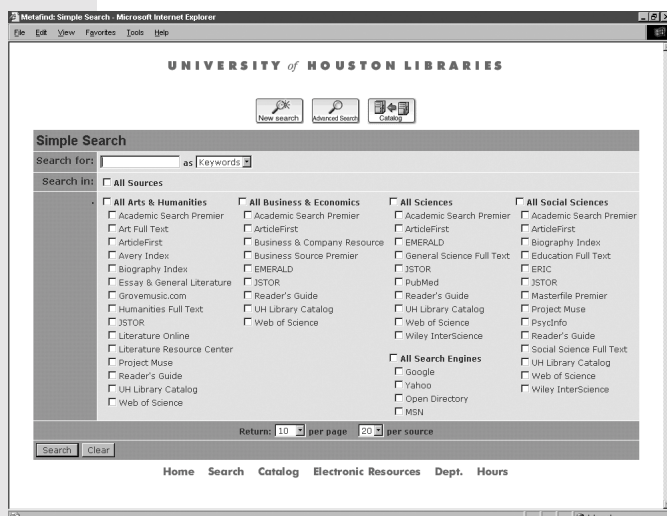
Metafind: Simple Search - Microsoft Internet Explorer

File Edit View Favorites Tools Help

UNIVERSITY of HOUSTON LIBRARIES

New search Advanced Search Catalog

Simple Search

Search for: as Keywords

Search in: All Sources

All Arts & Humanities
Academic Search Premier
Art Full Text
ArticleFirst
Avery Index
Biography Index
Essay & General Literature
Grovemusic.com
Humanities Full Text
JSTOR
Literature Online
Literature Resource Center
Project Muse
Reader's Guide
UH Library Catalog
Web of Science

All Business & Economics
Academic Search Premier
ArticleFirst
Business & Company Resource
Business Source Premier
EMERALD
JSTOR
Reader's Guide
UH Library Catalog
Web of Science

All Sciences
Academic Search Premier
ArticleFirst
EMERALD
General Science Full Text
JSTOR
PubMed
Reader's Guide
UH Library Catalog
Web of Science
Wiley InterScience

All Search Engines
Google
Yahoo
Open Directory
MSN

All Social Sciences
Academic Search Premier
ArticleFirst
Biography Index
Education Full Text
ERIC
JSTOR
Masterfile Premier
Project Muse
PsycInfo
Reader's Guide
Social Science Full Text
UH Library Catalog
Web of Science
Wiley InterScience

Return: 10 per page 20 per source

Search Clear

Home Search Catalog Electronic Resources Dept. Hours